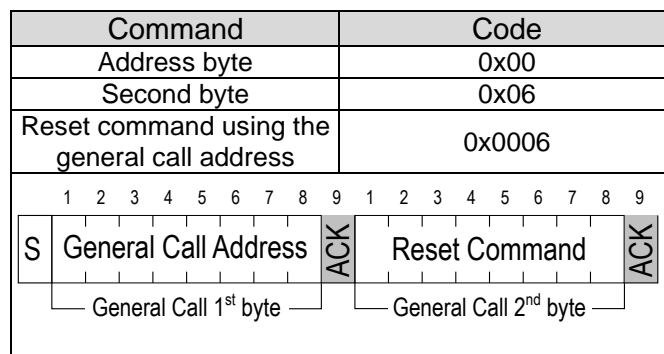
| Command | Code |
|---|---|
| Address byte | 0x00 |
| Second byte | 0x06 |
| Reset command using the general call address | 0x0006 |

1 2 3 4 5 6 7 8 9 1 2 3 4 5 6 7 8 9

S General Call Address ACK Reset Command ACK

General Call 1st byte General Call 2nd byte